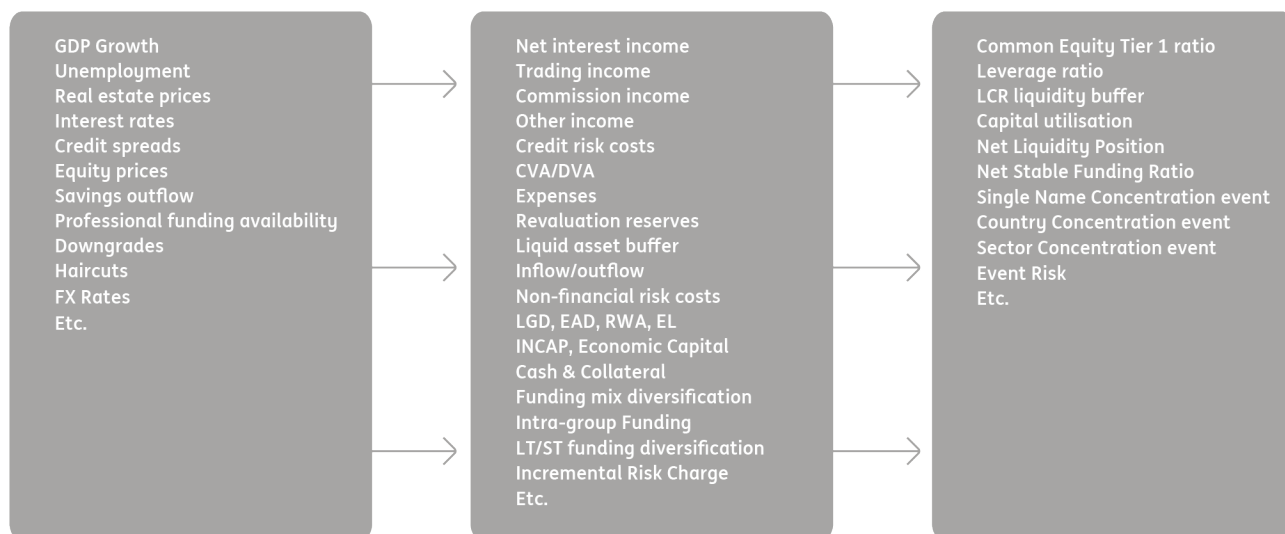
GDP Growth
Unemployment
Real estate prices
Interest rates
Credit spreads
Equity prices
Savings outflow
Professional funding availability
Downgrades
Haircuts
FX Rates
Etc.

Net interest income
Trading income
Commission income
Other income
Credit risk costs
CVA/DVA
Expenses
Revaluation reserves
Liquid asset buffer
Inflow/outflow
Non-financial risk costs
LGD, EAD, RWA, EL
INCAP, Economic Capital
Cash & Collateral
Funding mix diversification
Intra-group Funding
LT/ST funding diversification
Incremental Risk Charge
Etc.

Common Equity Tier 1 ratio
Leverage ratio
LCR liquidity buffer
Capital utilisation
Net Liquidity Position
Net Stable Funding Ratio
Single Name Concentration event
Country Concentration event
Sector Concentration event
Event Risk
Etc.